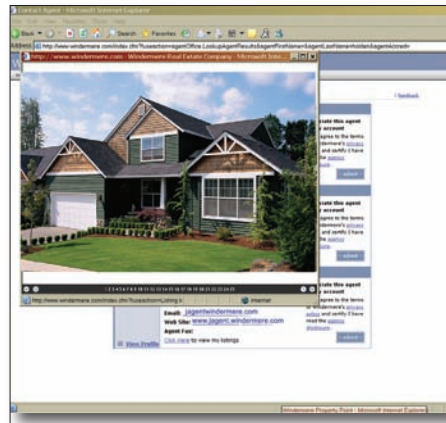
Contact Agent - Microsoft Internet Explorer
File Edit View Favorites Tools Help
Back Search Favorites
Address http://www.windermere.com/index.cfm?fuseaction=agentOffice.Lookup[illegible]

http://www.windermere.com - Windermere Real Estate Company - Microsoft Inter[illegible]

1 2 3 4 5 6 7 8 9 10 11 12 13 14 15 16 17 18 19 20 21 22 23 24 25 26 27

http://www.windermere.com/index.cfm?fuseaction=Listing.li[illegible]
Internet

Feedback

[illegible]ate this agent
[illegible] account
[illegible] agree to the terms
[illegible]indermere's privacy
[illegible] and certify I have
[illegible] the agency
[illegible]
submit

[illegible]ate this agent
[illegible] account
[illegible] agree to the terms
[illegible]indermere's privacy
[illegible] and certify I have
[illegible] the agency
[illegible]
submit

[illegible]ate this agent
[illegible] account
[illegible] agree to the terms
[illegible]indermere's privacy
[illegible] and certify I have
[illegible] the agency
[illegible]
submit

Email: jagent@windermere.com
Web Site: www.jagent.windermere.com
Agent Fax:
Click here to view my listings.

View Profile

Windermere Property Point - Microsoft Internet Explorer